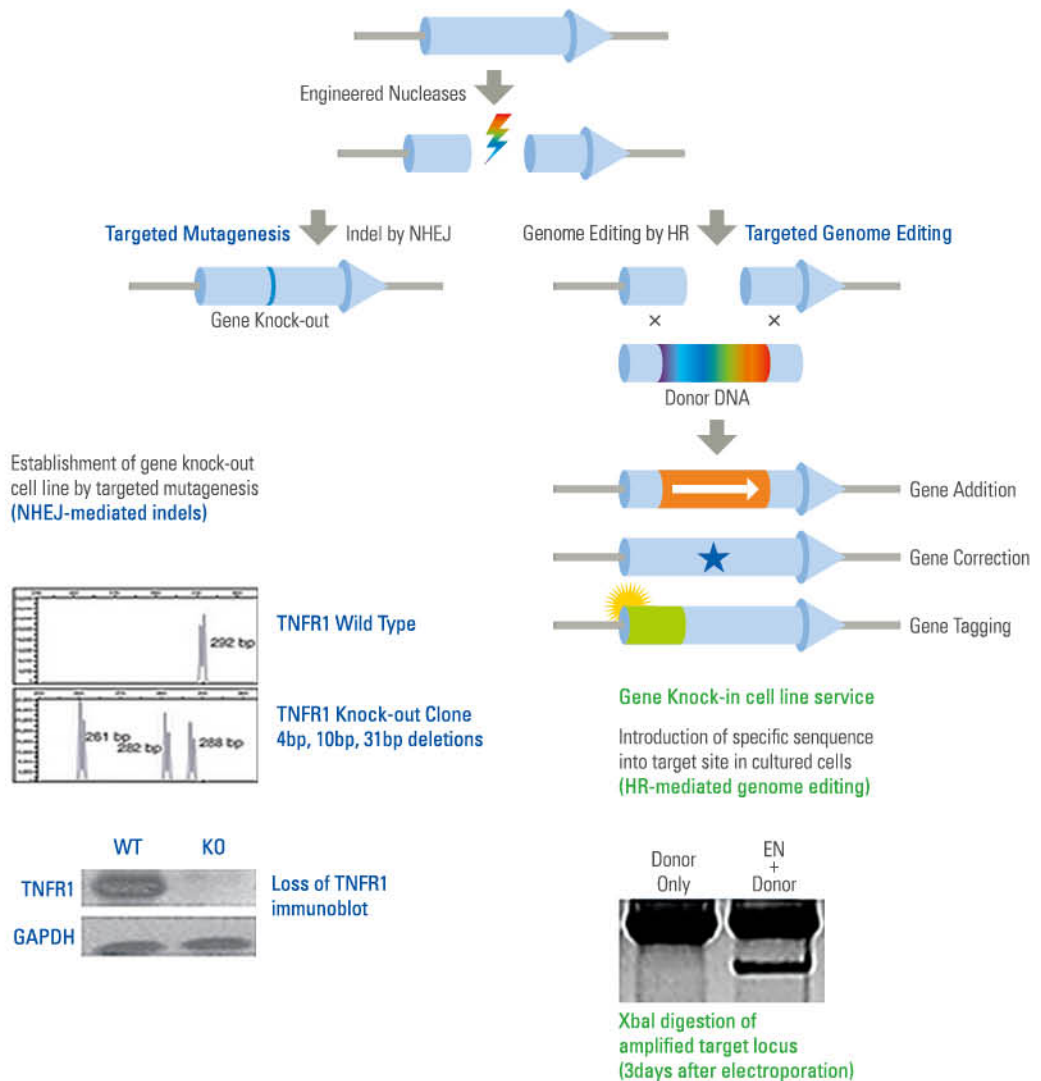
Engineered Nucleases

Targeted Mutagenesis Indel by NHEJ

Gene Knock-out

Genome Editing by HR Targeted Genome Editing

×

×

Donor DNA

Gene Addition

Gene Correction

Gene Tagging

Establishment of gene knock-out cell line by targeted mutagenesis (NHEJ-mediated indels)

292 bp

TNFR1 Wild Type

261 bp 282 bp 288 bp

TNFR1 Knock-out Clone 4bp, 10bp, 31bp deletions

Gene Knock-in cell line service

Introduction of specific senquence into target site in cultured cells (HR-mediated genome editing)

WT KO

TNFR1

GAPDH

Loss of TNFR1 immunoblot

Donor Only

EN + Donor

Xbal digestion of amplified target locus (3days after electroporation)